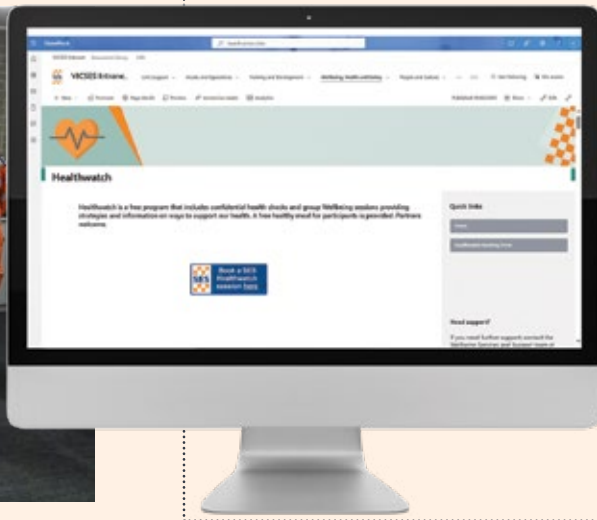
SharePoint

VICSES Intranet

Healthwatch

Healthwatch is a free program that includes confidential health checks and group Wellbeing sessions providing strategies and information on ways to support our health. A free healthy meal for participants is provided. Partners welcome.

Book a SES Healthwatch session here

Quick links

Need support?

If you need further support contact the Wellbeing Services and Support team at